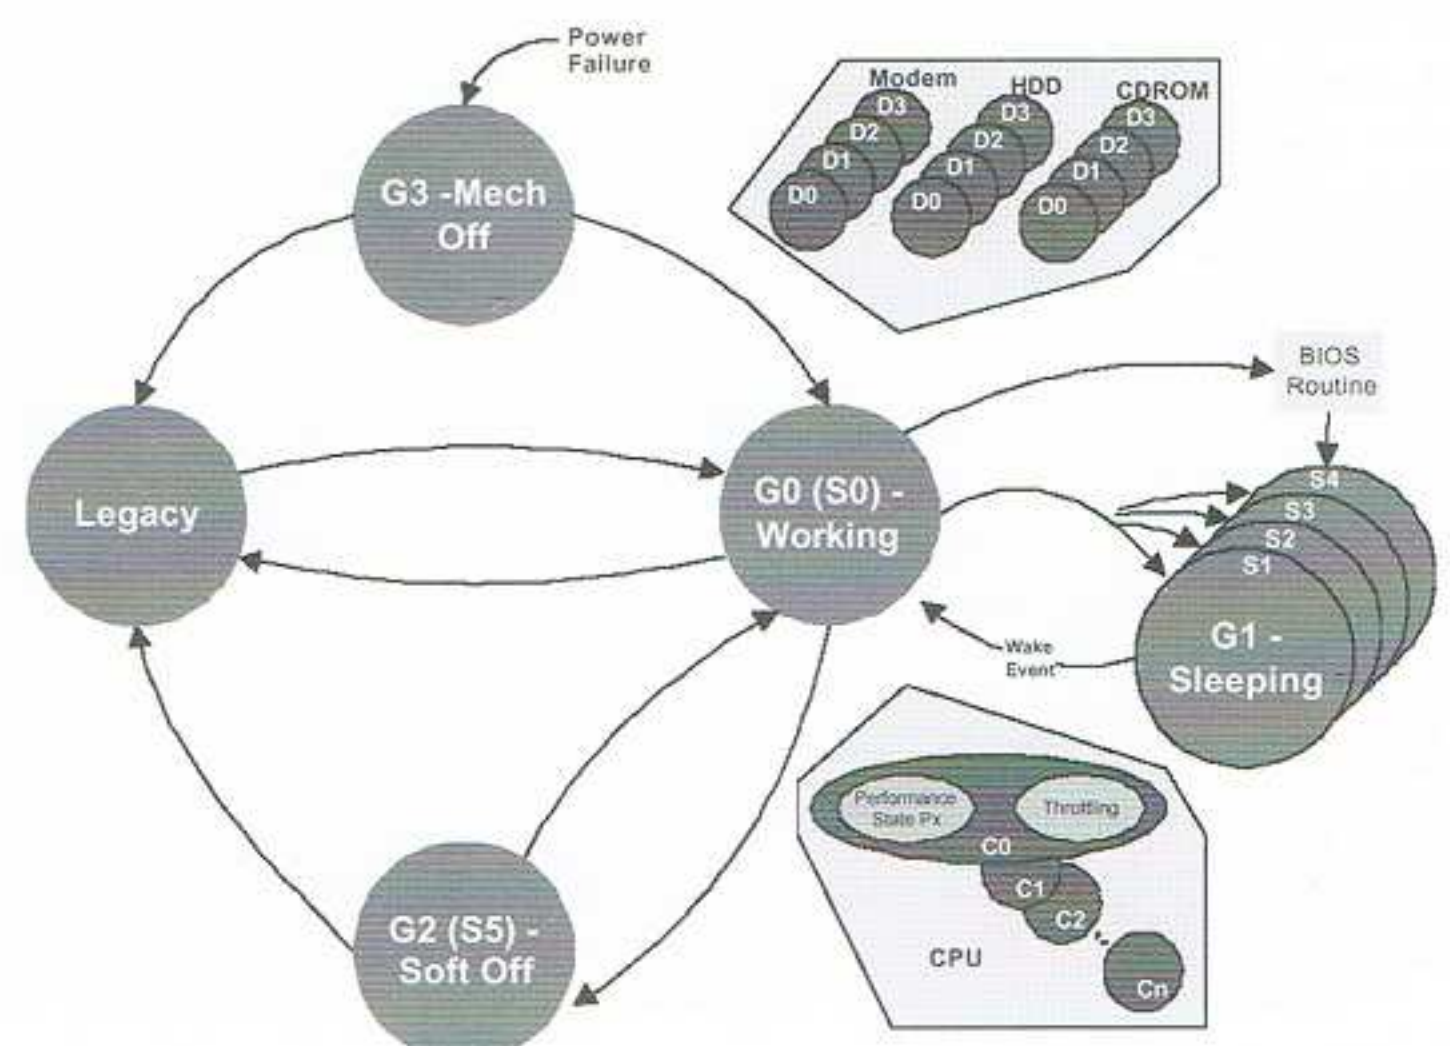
Power Failure

G3 -Mech Off

Modem
D3
D2
D1
D0

HDD
D3
D2
D1
D0

CDROM
D3
D2
D1
D0

BIOS Routine

Legacy

G0 (S0) - Working

S4
S3
S2
S1
G1 - Sleeping

Wake Event

Performance State Px
Throttling
C0
C1
C2
Cn
CPU

G2 (S5) - Soft Off